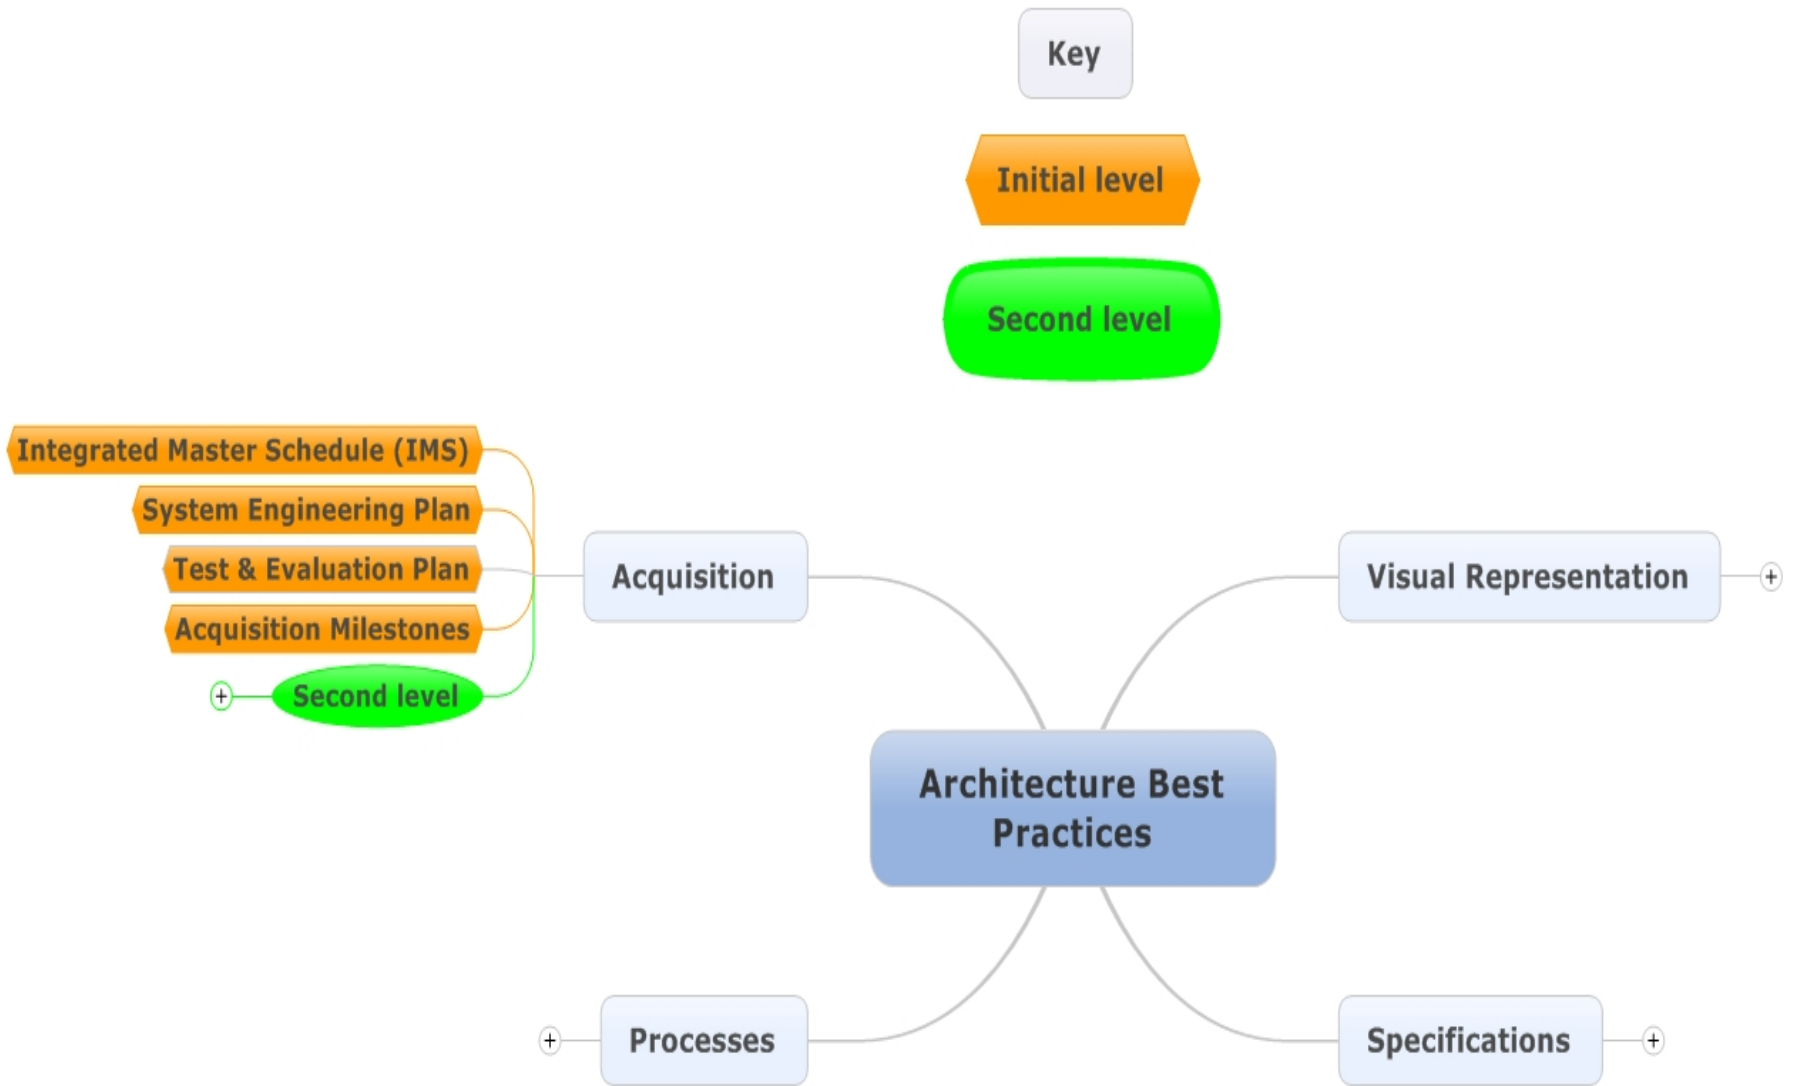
Key

Initial level

Second level

Integrated Master Schedule (IMS)

System Engineering Plan

Test & Evaluation Plan

Acquisition Milestones

+ Second level

Acquisition

Visual Representation +

Architecture Best Practices

+ Processes

Specifications +